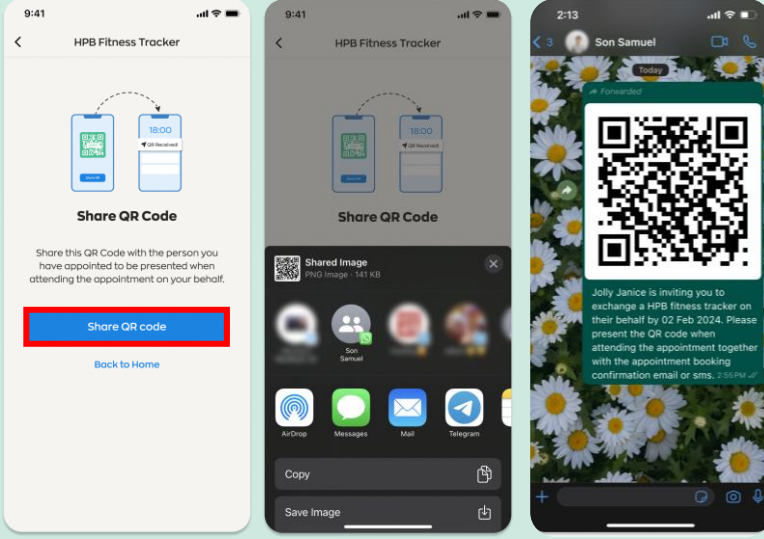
9:41

HPB Fitness Tracker

18:00

QR Received

Share QR Code

Share this QR Code with the person you have appointed to be presented when attending the appointment on your behalf.

Share QR code

Back to Home

9:41

HPB Fitness Tracker

Share QR Code

Shared Image
PNG Image · 141 KB

Son Samuel

AirDrop

Messages

Mail

Telegram

Copy

Save Image

2:13

3

Son Samuel

Today

Forwarded

Jolly Janice is inviting you to exchange a HPB fitness tracker on their behalf by 02 Feb 2024. Please present the QR code when attending the appointment together with the appointment booking confirmation email or sms. 2:55 PM